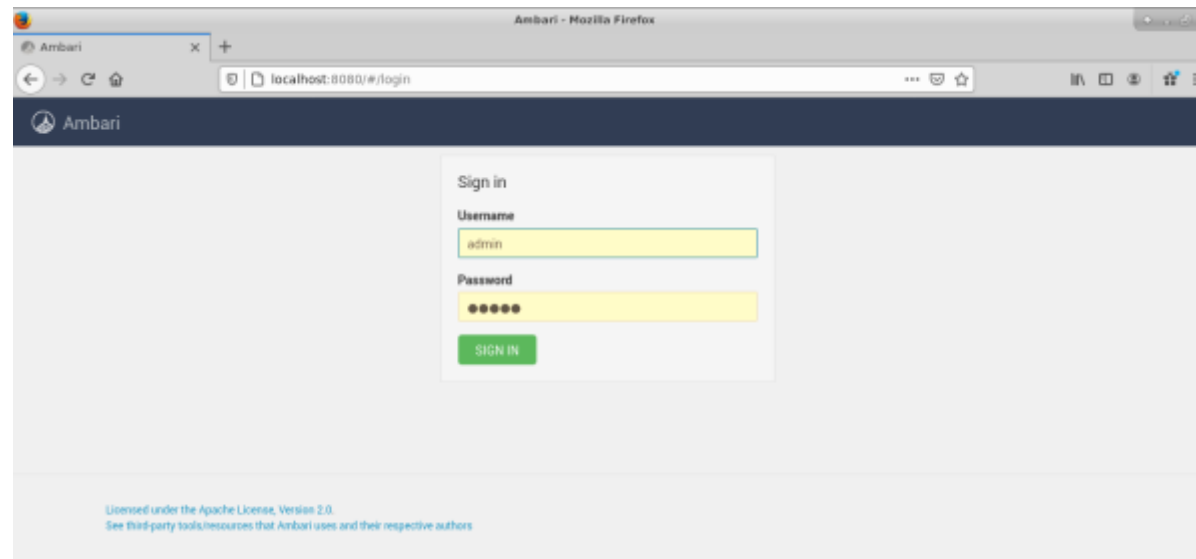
Ambari - Mozilla Firefox

Ambari

localhost:8080/#/login

Ambari

Sign in

Username

admin

Password

●●●●●

SIGN IN

Licensed under the Apache License, Version 2.0.
See third-party tools/resources that Ambari uses and their respective authors